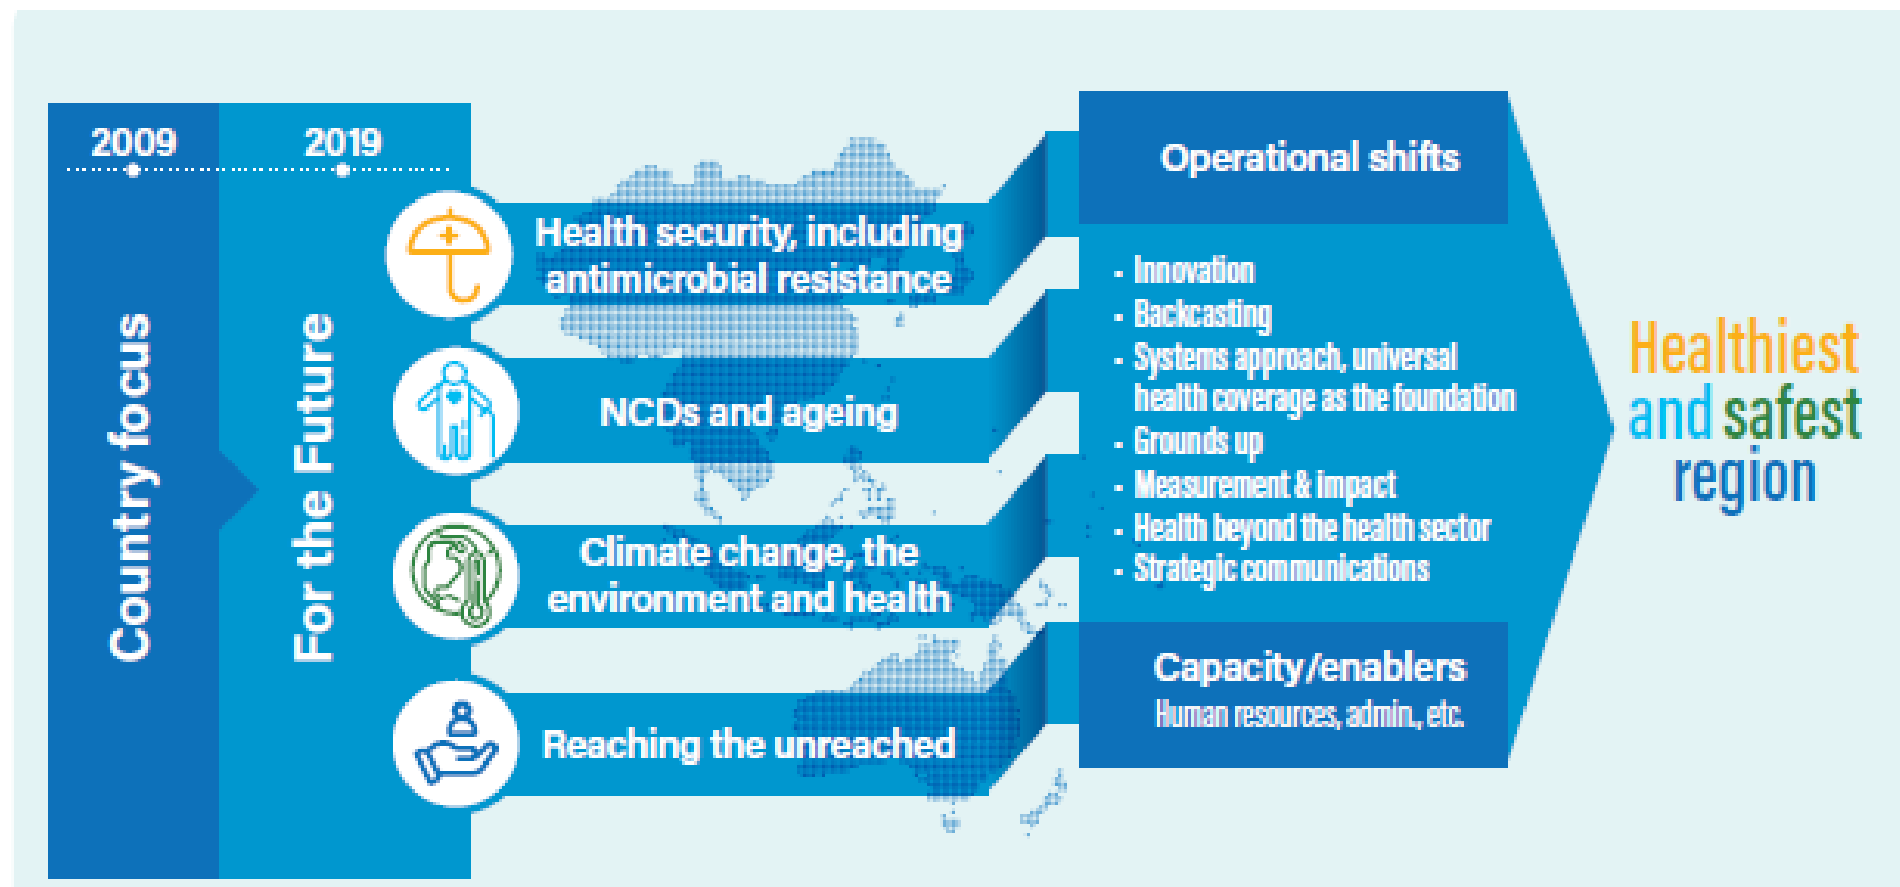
2009

2019

Country focus

For the Future

Health security, including antimicrobial resistance

NCDs and ageing

Climate change, the environment and health

Reaching the unreached

Operational shifts

- Innovation
- Backcasting
- Systems approach, universal health coverage as the foundation
- Grounds up
- Measurement & impact
- Health beyond the health sector
- Strategic communications

Capacity/enablers
Human resources, admin., etc.

Healthiest and safest region